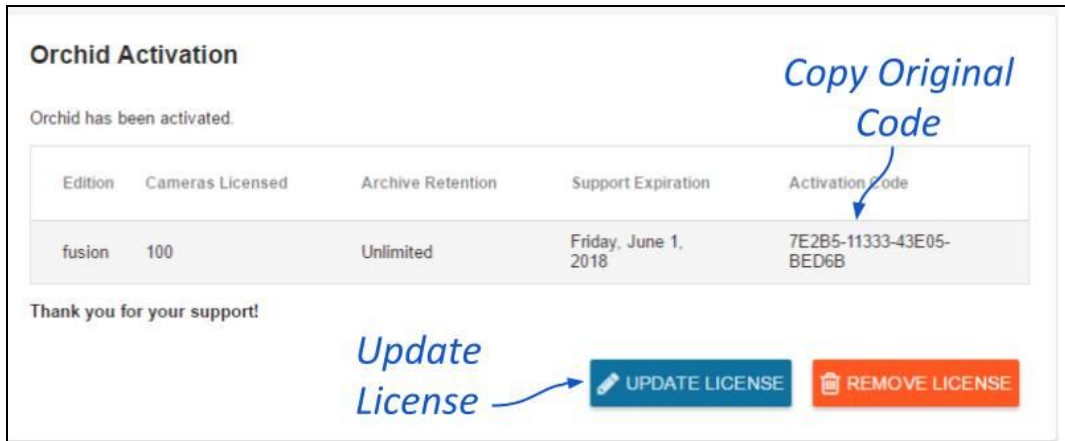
Orchid Activation

Copy Original Code

Orchid has been activated.

| Edition | Cameras Licensed | Archive Retention | Support Expiration | Activation Code |
|---|---|---|---|---|
| fusion | 100 | Unlimited | Friday, June 1, 2018 | 7E2B5-11333-43E05-BED6B |

Thank you for your support!

Update License

UPDATE LICENSE

REMOVE LICENSE